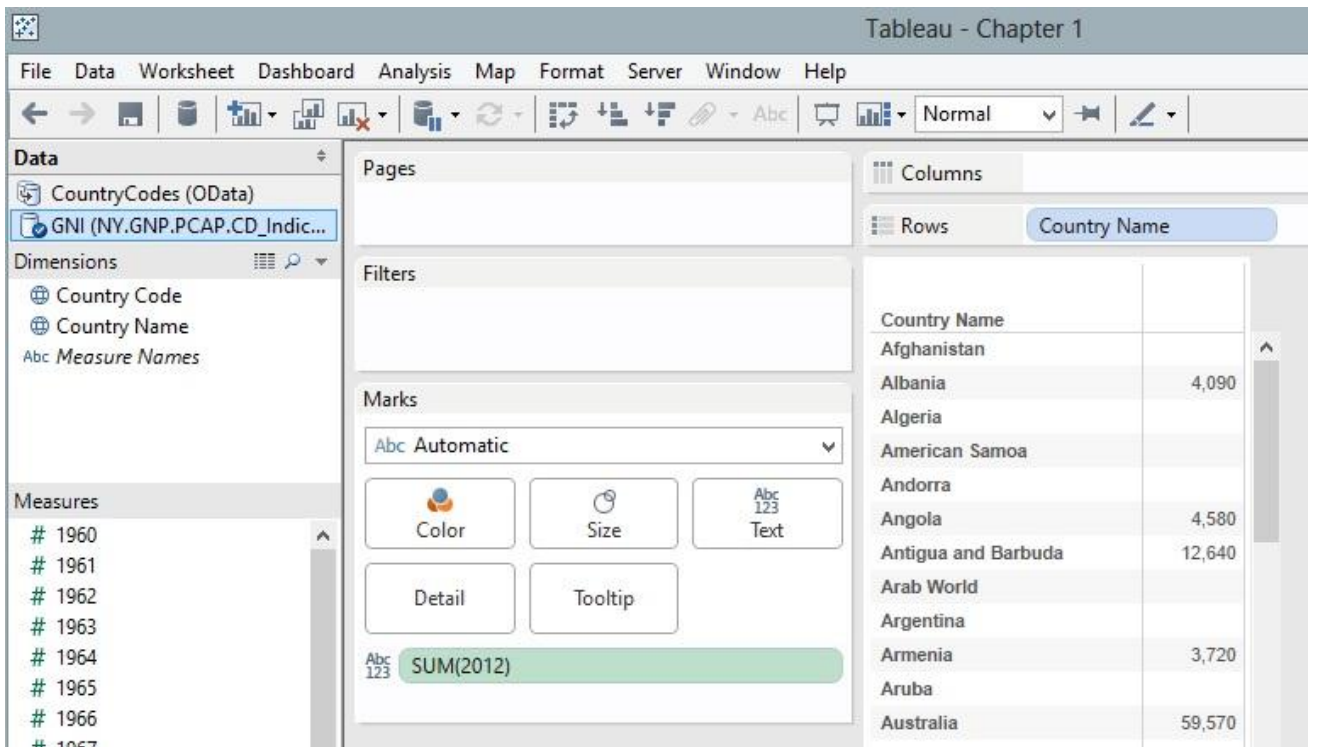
Tableau - Chapter 1

File Data Worksheet Dashboard Analysis Map Format Server Window Help

Abc Normal

Data
CountryCodes (OData)
GNI (NY.GNP.PCAP.CD_Indic...
Dimensions
Country Code
Country Name
Abc Measure Names

Measures
# 1960
# 1961
# 1962
# 1963
# 1964
# 1965
# 1966
# 1967

Pages

Filters

Marks
Abc Automatic
Color
Size
Abc 123 Text
Detail
Tooltip
Abc 123 SUM(2012)

Columns
Rows Country Name

| Country Name | |
|---|---|
| Afghanistan | |
| Albania | 4,090 |
| Algeria | |
| American Samoa | |
| Andorra | |
| Angola | 4,580 |
| Antigua and Barbuda | 12,640 |
| Arab World | |
| Argentina | |
| Armenia | 3,720 |
| Aruba | |
| Australia | 59,570 |